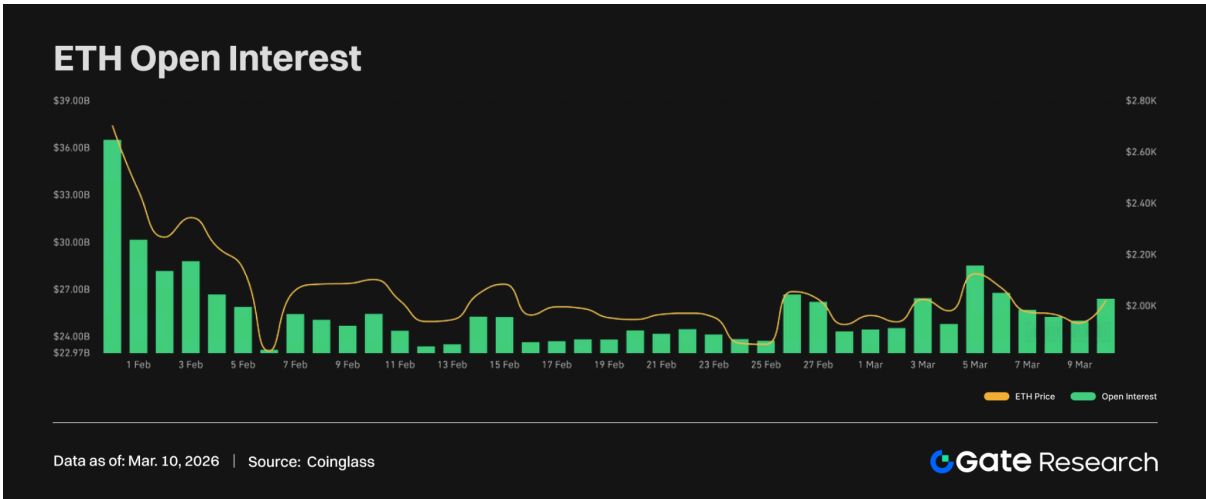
ETH Open Interest

$39.00B
$36.00B
$33.00B
$30.00B
$27.00B
$24.00B
$22.97B

$2.80K
$2.60K
$2.40K
$2.20K
$2.00K

1 Feb 3 Feb 5 Feb 7 Feb 9 Feb 11 Feb 13 Feb 15 Feb 17 Feb 19 Feb 21 Feb 23 Feb 25 Feb 27 Feb 1 Mar 3 Mar 5 Mar 7 Mar 9 Mar

ETH Price Open Interest

Data as of: Mar. 10, 2026 | Source: Coinglass

Gate Research